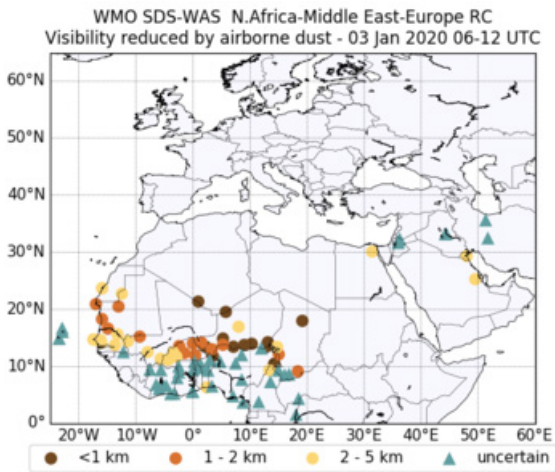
WMO SDS-WAS N.Africa-Middle East-Europe RC
Visibility reduced by airborne dust - 03 Jan 2020 06-12 UTC

60°N
50°N
40°N
30°N
20°N
10°N
0°

20°W 10°W 0° 10°E 20°E 30°E 40°E 50°E 60°E

<1 km
1 - 2 km
2 - 5 km
uncertain